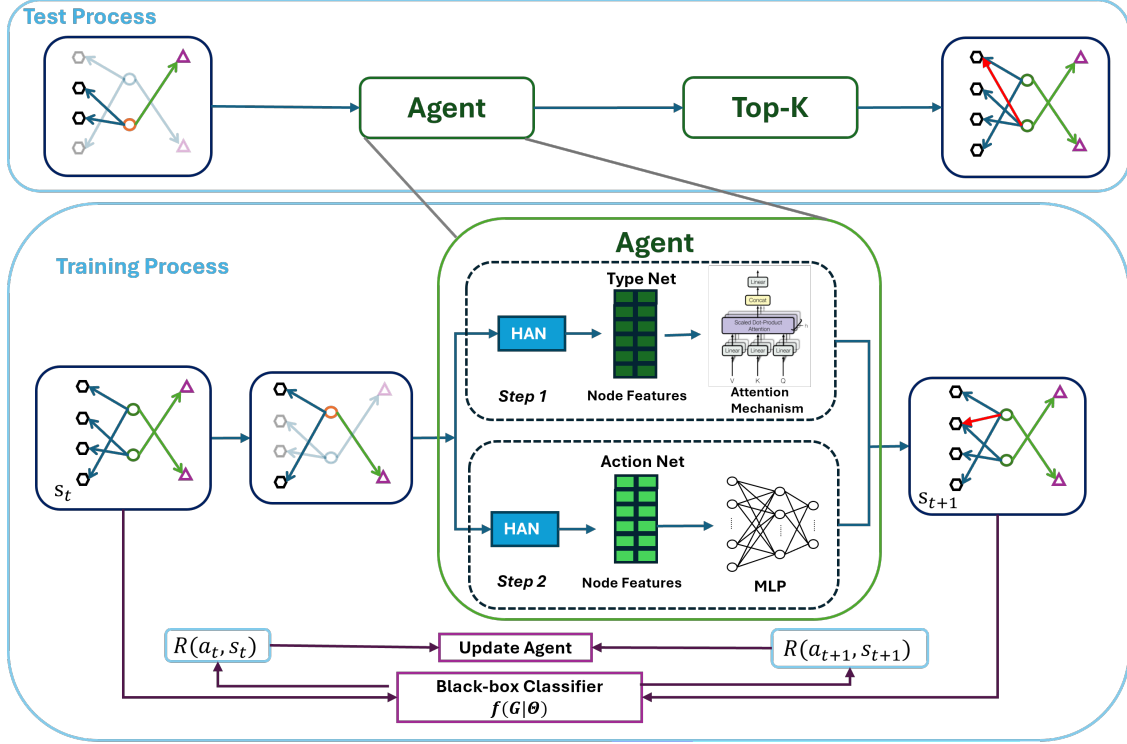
Test Process

Agent

Top-K

Training Process

Agent

Type Net

HAN

Step 1

Node Features

Linear

Concat

Scaled Dot-Product Attention

h

Linear

Linear

Linear

V

K

Q

Attention Mechanism

Action Net

HAN

Step 2

Node Features

MLP

$s_t$

$s_{t+1}$

$R(a_t, s_t)$

Update Agent

$R(a_{t+1}, s_{t+1})$

Black-box Classifier
$f(G|\Theta)$